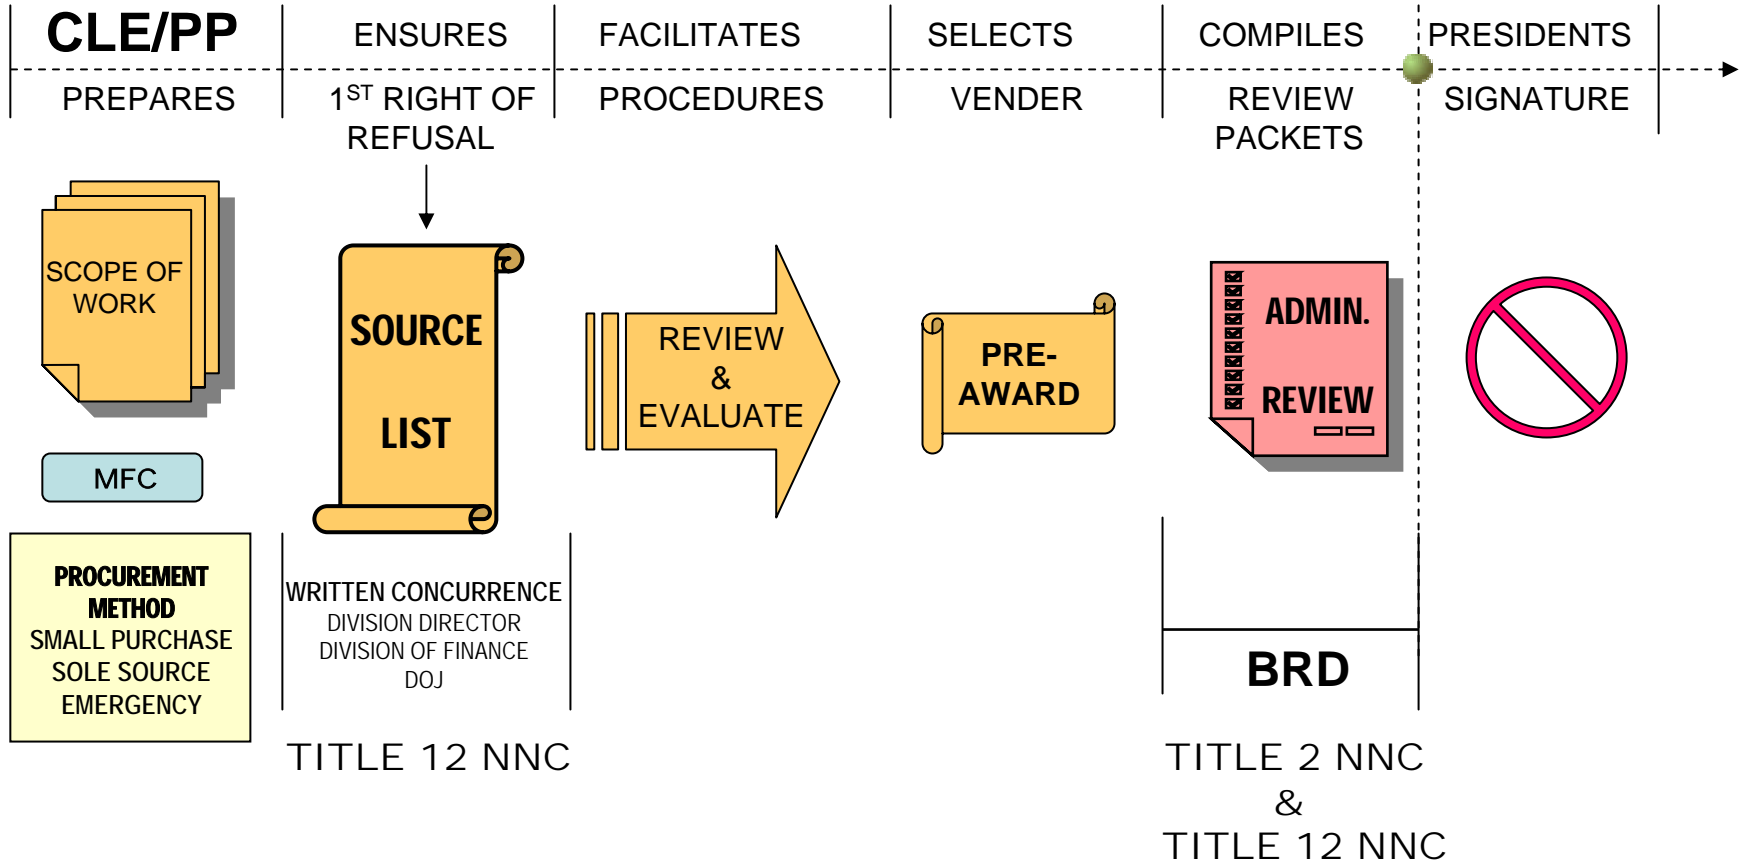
CLE/PP

PREPARES

ENSURES

1$^{ST}$ RIGHT OF REFUSAL

FACILITATES

PROCEDURES

SELECTS

VENDER

COMPILES

REVIEW PACKETS

PRESIDENTS

SIGNATURE

SCOPE OF WORK

MFC

PROCUREMENT METHOD
SMALL PURCHASE
SOLE SOURCE
EMERGENCY

SOURCE LIST

WRITTEN CONCURRENCE
DIVISION DIRECTOR
DIVISION OF FINANCE
DOJ

TITLE 12 NNC

REVIEW & EVALUATE

PRE-AWARD

ADMIN. REVIEW

BRD

TITLE 2 NNC
&
TITLE 12 NNC